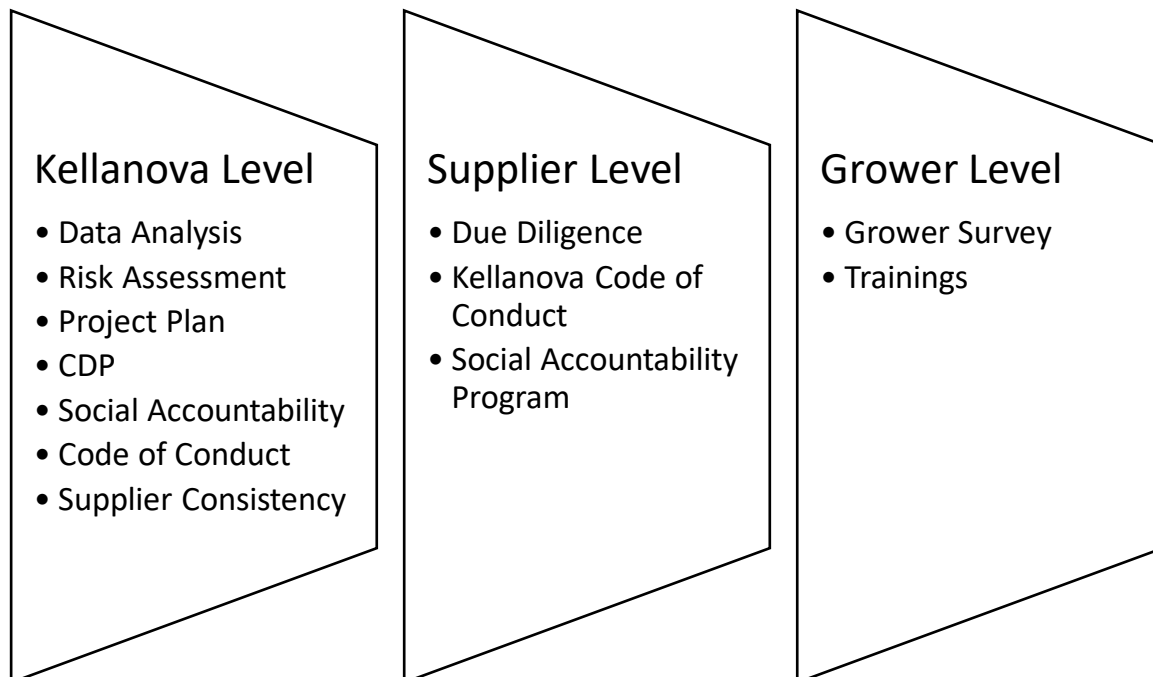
Kellanova Level
• Data Analysis
• Risk Assessment
• Project Plan
• CDP
• Social Accountability
• Code of Conduct
• Supplier Consistency

Supplier Level
• Due Diligence
• Kellanova Code of Conduct
• Social Accountability Program

Grower Level
• Grower Survey
• Trainings